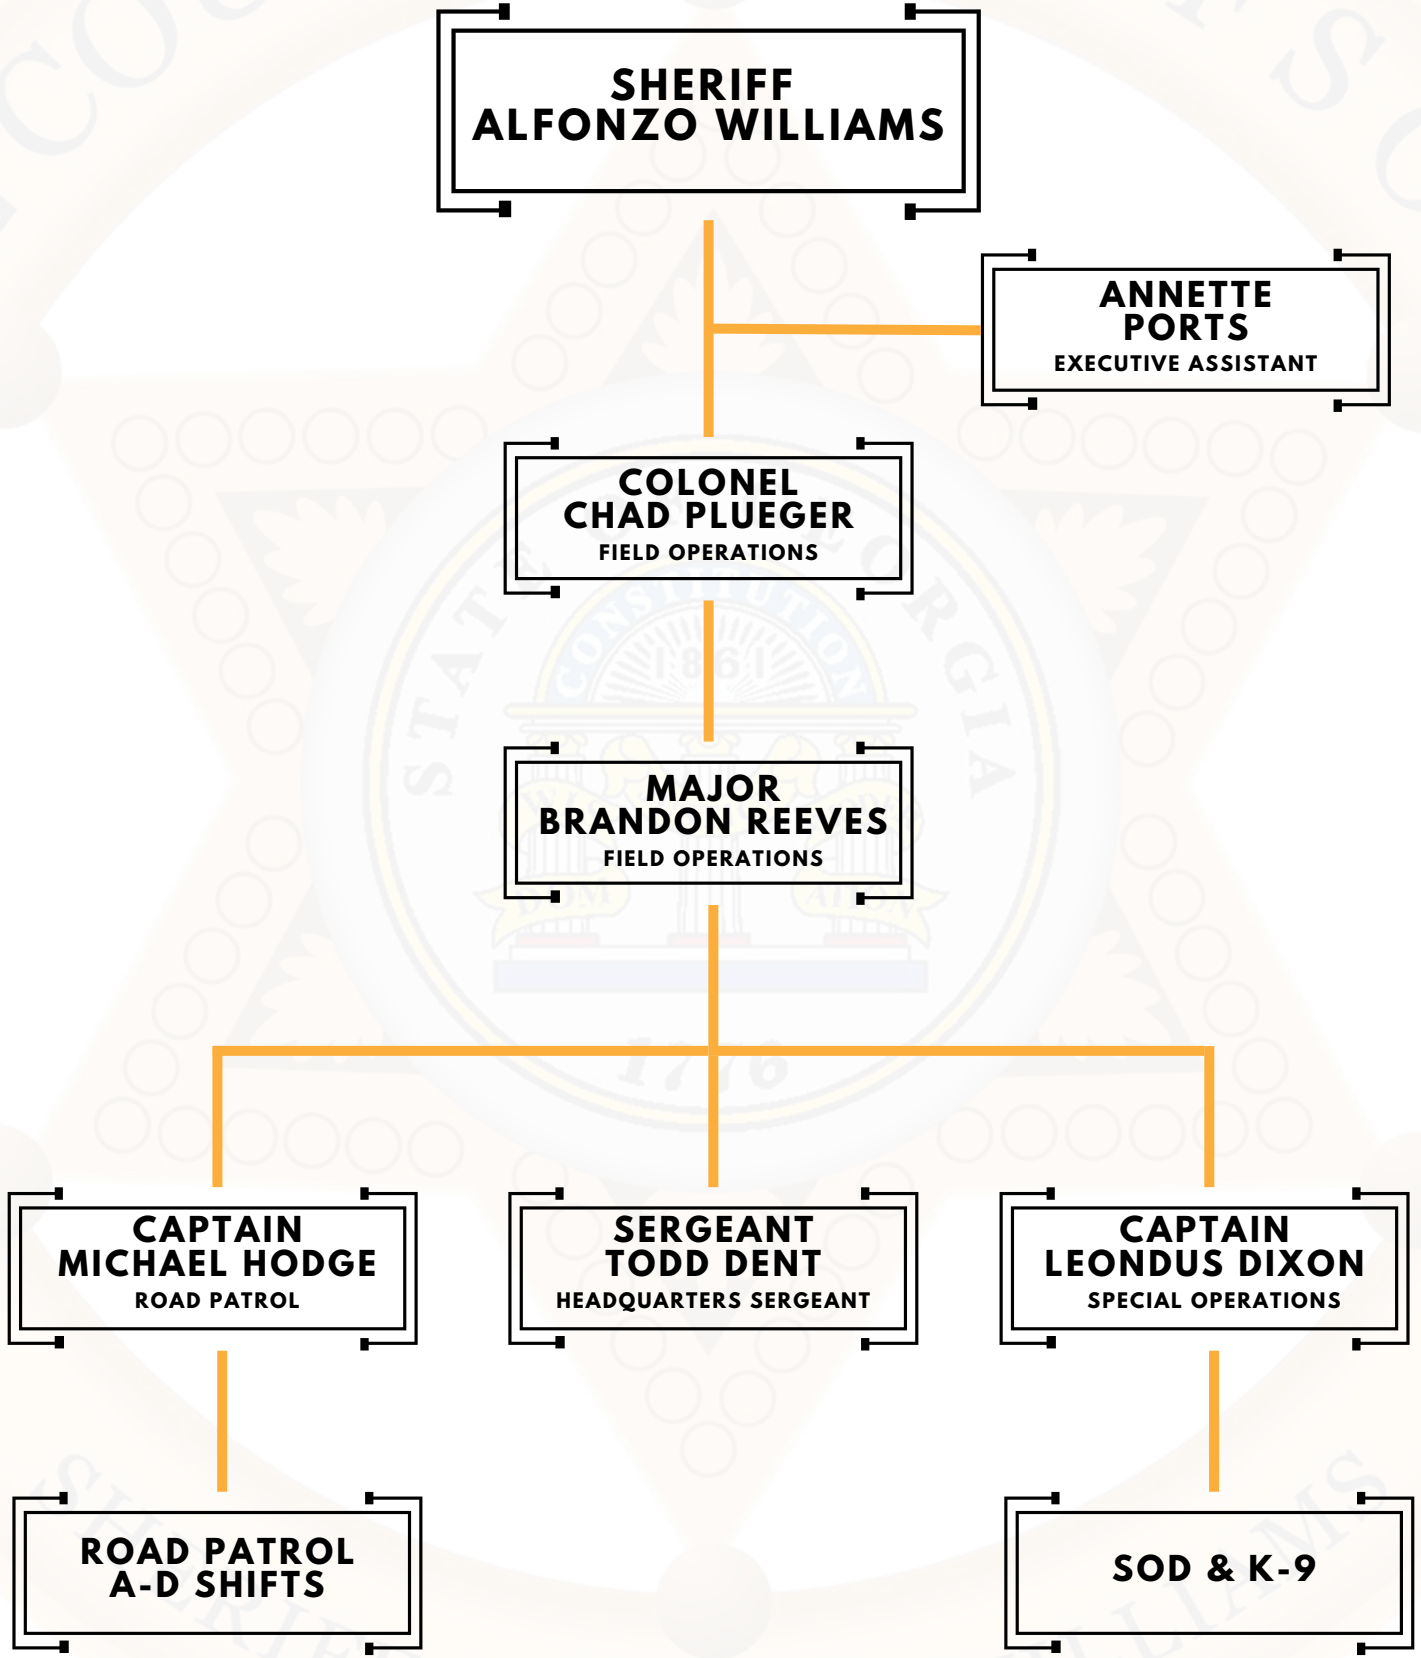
SHERIFF
ALFONZO WILLIAMS

ANNETTE
PORTS
EXECUTIVE ASSISTANT

COLONEL
CHAD PLUEGER
FIELD OPERATIONS

MAJOR
BRANDON REEVES
FIELD OPERATIONS

CAPTAIN
MICHAEL HODGE
ROAD PATROL

SERGEANT
TODD DENT
HEADQUARTERS SERGEANT

CAPTAIN
LEONDUS DIXON
SPECIAL OPERATIONS

ROAD PATROL
A-D SHIFTS

SOD & K-9